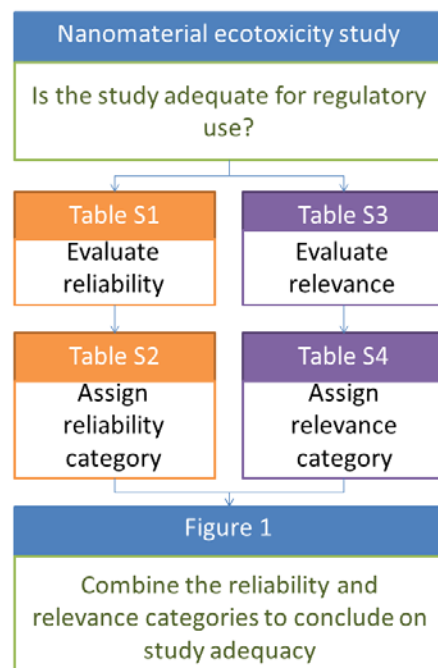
Nanomaterial ecotoxicity study

Is the study adequate for regulatory use?

Table S1
Evaluate reliability

Table S2
Assign reliability category

Table S3
Evaluate relevance

Table S4
Assign relevance category

Figure 1

Combine the reliability and relevance categories to conclude on study adequacy